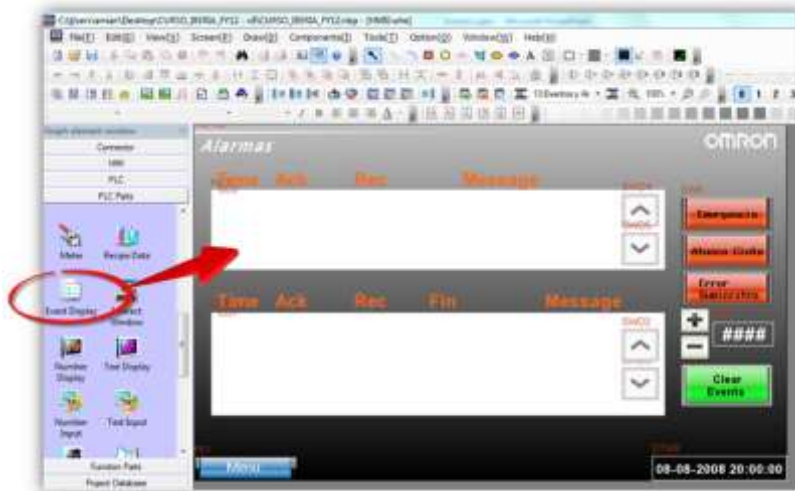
C:\Users\Desktop\CURSO_BRMA_FY12 - [HMI]

File(F) Edit(E) View(V) Screen(S) Draw(D) Components(C) Tools(T) Option(O) Window(W) Help(H)

Graph element revision

Connector

HMI

PLC

PLC Parts

Meter

Recipe Data

Event Display

Direct Window

Number Display

Text Display

Number Input

Text Input

Function Parts

Project Database

Alarmas

OMRON

Time Ack Rec Message

Emergencia

Alarma Ciclo

Error Suministro

Time Ack Rec Fin Message

####

Clear Events

Menu

08-08-2008 20:00:00